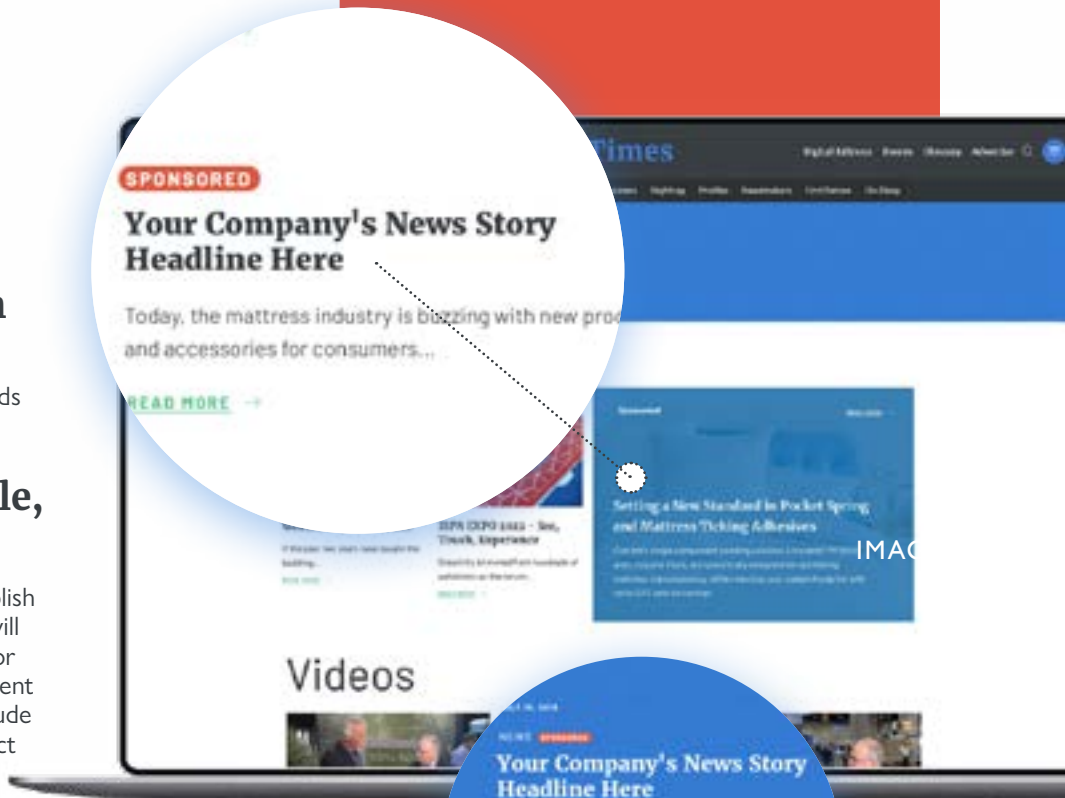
n

ds

le,

lish
vill
or
ent
ude
ct

SPONSORED
Your Company's News Story Headline Here

Today, the mattress industry is buzzing with new pro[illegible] and accessories for consumers...

READ MORE →

Times

Digital Editions Events Glossary Advertise

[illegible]

Sponsored

Setting a New Standard in Pocket Spring and Mattress Ticking Adhesives

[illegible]

IMA

ISPA EXPO 2022 – See, Touch, Experience

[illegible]

Videos

NEWS SPONSORED
Your Company's News Story Headline Here